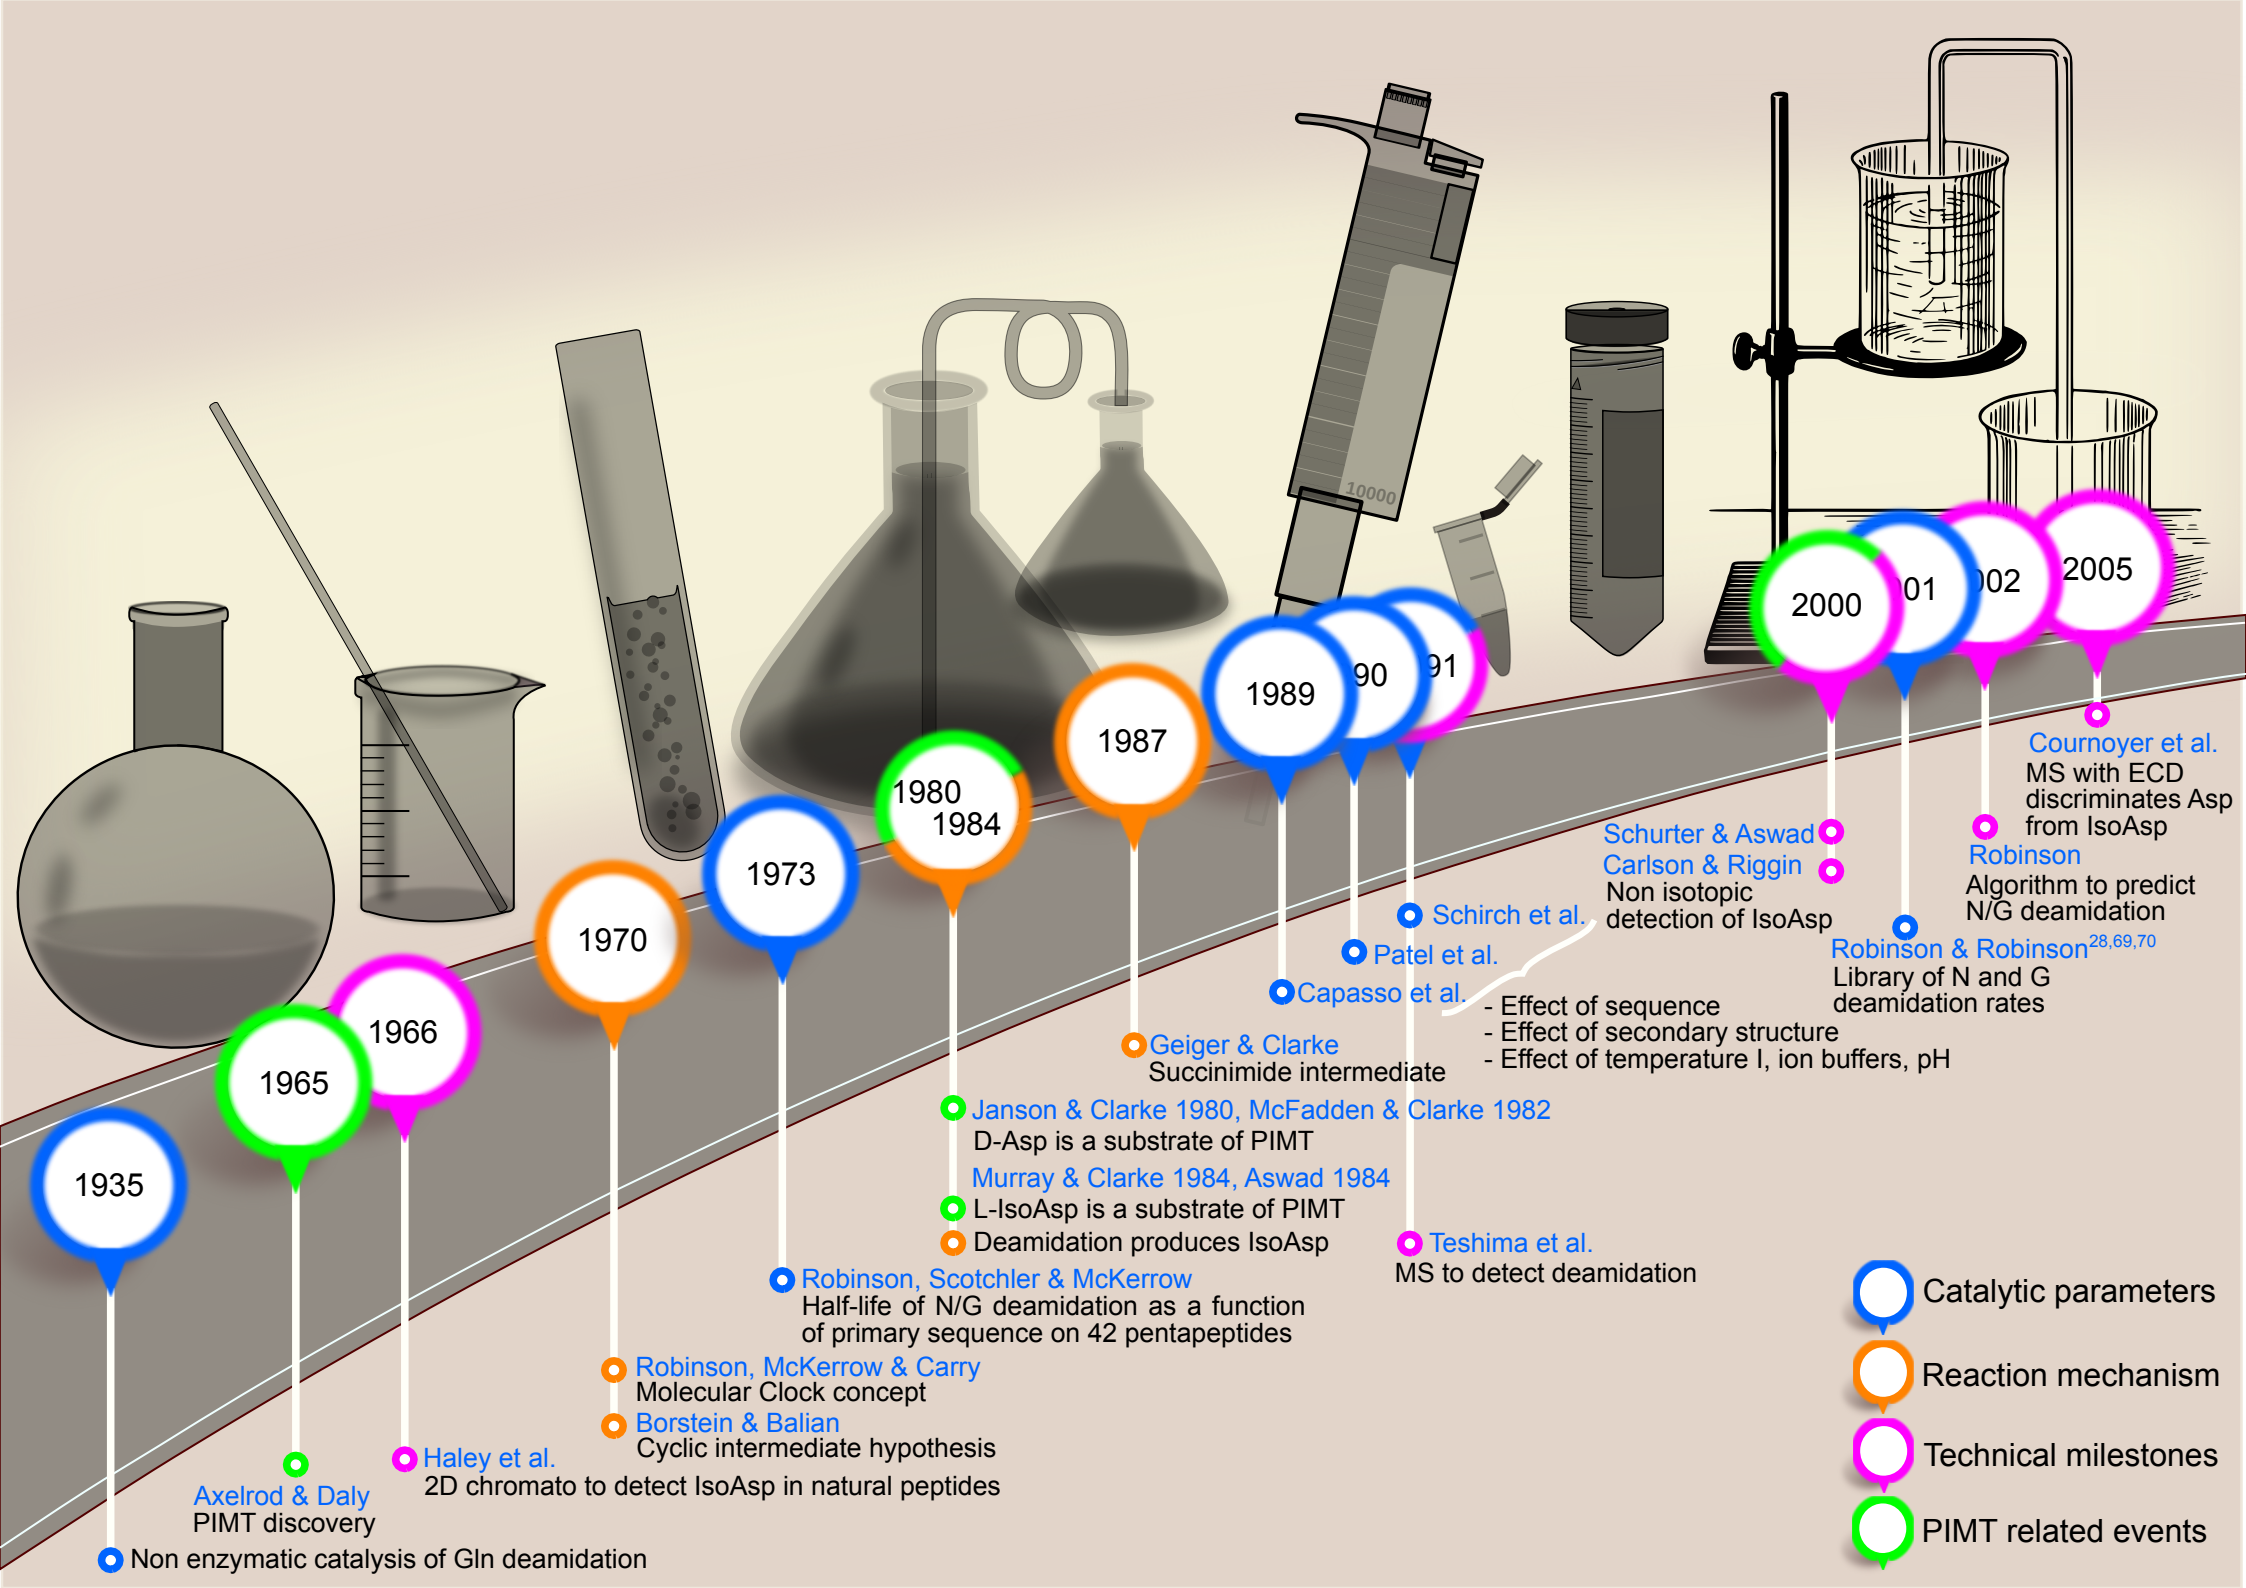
10000

1935

1965

1966

1970

1973

1980
1984

1987

1989

90

91

2000

01

02

2005

Cournoyer et al.
MS with ECD discriminates Asp from IsoAsp

Robinson
Algorithm to predict N/G deamidation

Schurter & Aswad
Carlson & Riggin
Non isotopic detection of IsoAsp

Robinson & Robinson$^{28,69,70}$
Library of N and G deamidation rates

Schirch et al.
Patel et al.
Capasso et al.
- Effect of sequence
- Effect of secondary structure
- Effect of temperature I, ion buffers, pH

Geiger & Clarke
Succinimide intermediate

Janson & Clarke 1980, McFadden & Clarke 1982
D-Asp is a substrate of PIMT
Murray & Clarke 1984, Aswad 1984
L-IsoAsp is a substrate of PIMT
Deamidation produces IsoAsp

Teshima et al.
MS to detect deamidation

Robinson, Scotchler & McKerrow
Half-life of N/G deamidation as a function of primary sequence on 42 pentapeptides

Robinson, McKerrow & Carry
Molecular Clock concept
Borstein & Balian
Cyclic intermediate hypothesis

Haley et al.
2D chromato to detect IsoAsp in natural peptides

Axelrod & Daly
PIMT discovery

Non enzymatic catalysis of Gln deamidation

Catalytic parameters
Reaction mechanism
Technical milestones
PIMT related events